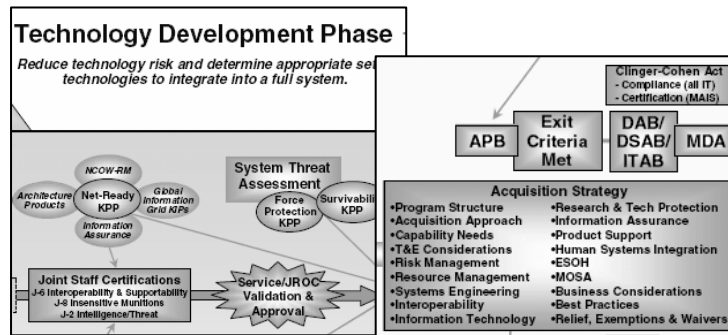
Technology Development Phase

Reduce technology risk and determine appropriate se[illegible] technologies to integrate into a full system.

NCOW-RM

Architecture Products

Net-Ready KPP

Global Information Grid KIPs

Information Assurance

System Threat Assessment

Force Protection KPP

Survivabili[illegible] KPP

Joint Staff Certifications
J-6 Interoperability & Supportability
J-8 Insensitive Munitions
J-2 Intelligence/Threat

Service/JROC Validation & Approval

Clinger-Cohen Act
- Compliance (all IT)
- Certification (MAIS)

APB

Exit Criteria Met

DAB/ DSAB/ ITAB

MDA

Acquisition Strategy
•Program Structure
•Acquisition Approach
•Capability Needs
•T&E Considerations
•Risk Management
•Resource Management
•Systems Engineering
•Interoperability
•Information Technology
•Research & Tech Protection
•Information Assurance
•Product Support
•Human Systems Integration
•ESOH
•MOSA
•Business Considerations
•Best Practices
•Relief, Exemptions & Waivers